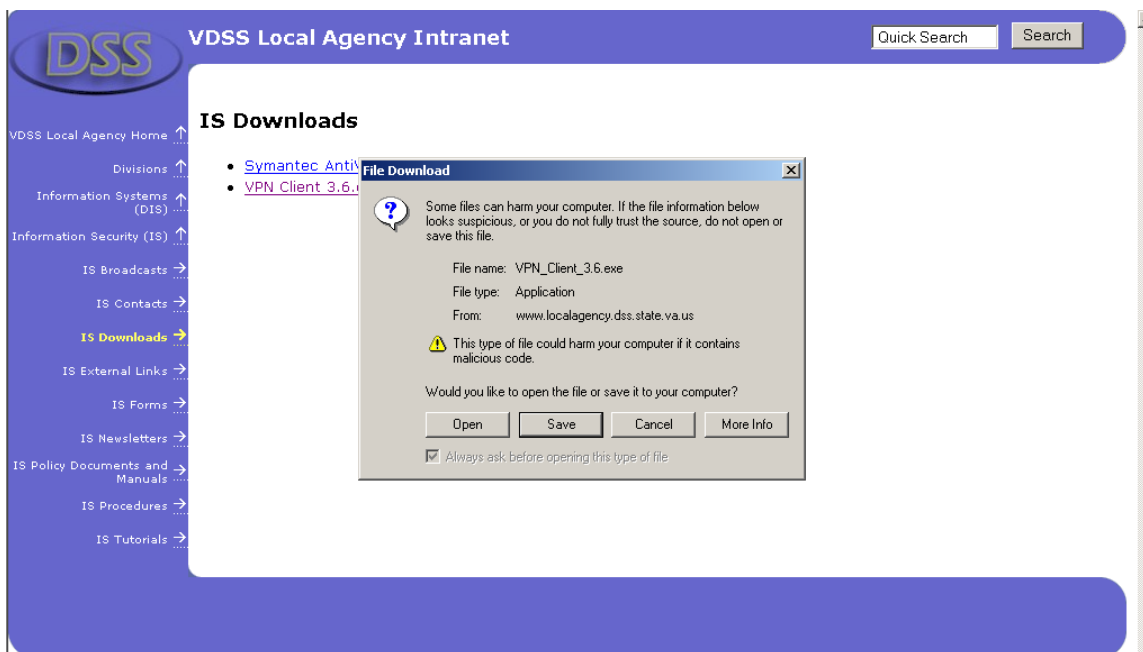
DSS

VDSS Local Agency Intranet

Quick Search

Search

VDSS Local Agency Home

Divisions

Information Systems (DIS)

Information Security (IS)

IS Broadcasts

IS Contacts

IS Downloads

IS External Links

IS Forms

IS Newsletters

IS Policy Documents and Manuals

IS Procedures

IS Tutorials

IS Downloads

- Symantec AntiV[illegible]
- VPN Client 3.6.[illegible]

File Download

Some files can harm your computer. If the file information below looks suspicious, or you do not fully trust the source, do not open or save this file.

File name: VPN_Client_3.6.exe

File type: Application

From: www.localagency.dss.state.va.us

This type of file could harm your computer if it contains malicious code.

Would you like to open the file or save it to your computer?

Open

Save

Cancel

More Info

Always ask before opening this type of file